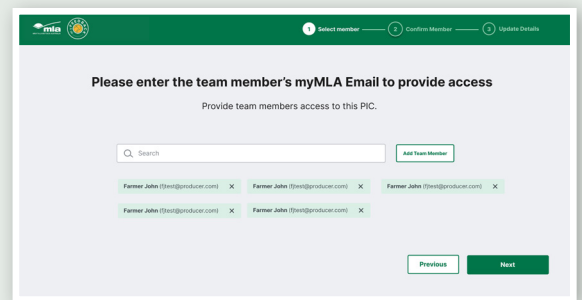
mla

1 Select member 2 Confirm Member 3 Update Details

Please enter the team member's myMLA Email to provide access

Provide team members access to this PIC.

Search

Add Team Member

Farmer John (fjtest@producer.com) ✕

Farmer John (fjtest@producer.com) ✕

Farmer John (fjtest@producer.com) ✕

Farmer John (fjtest@producer.com) ✕

Farmer John (fjtest@producer.com) ✕

Previous

Next